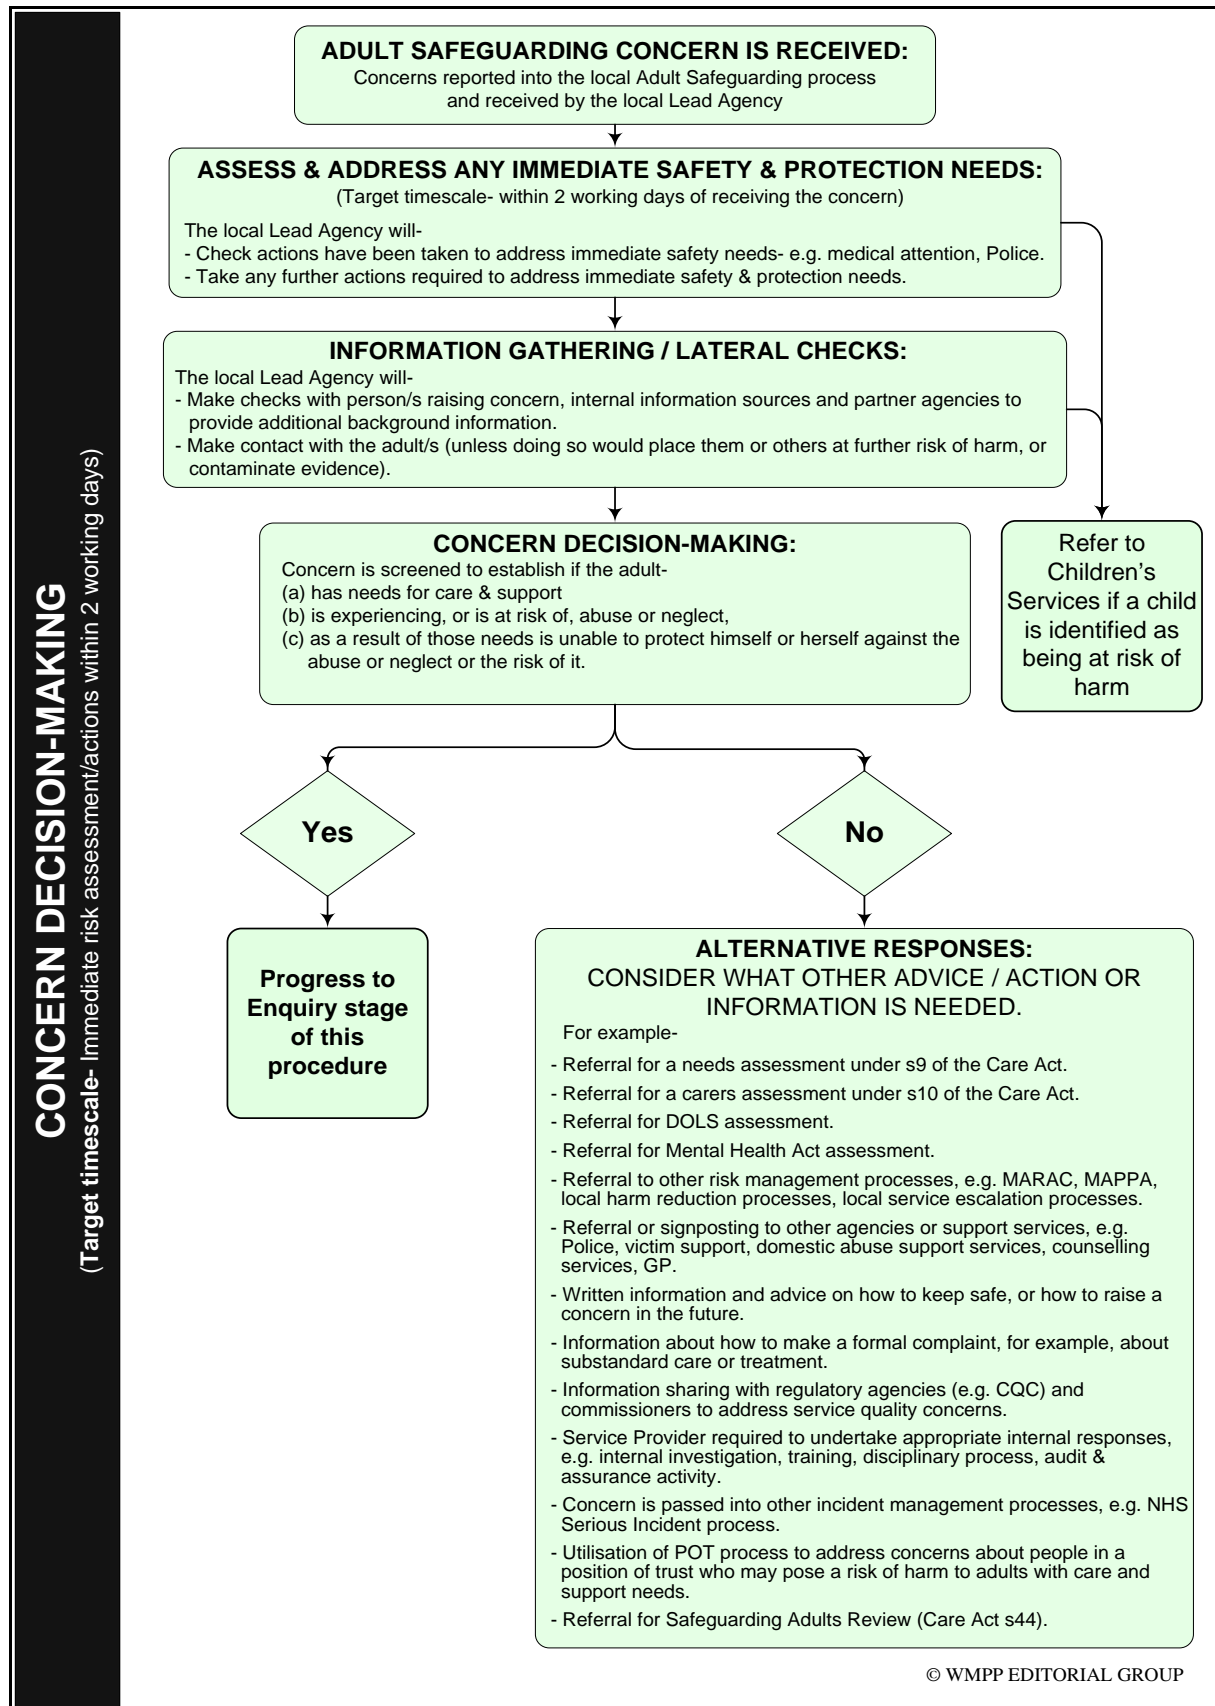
CONCERN DECISION-MAKING
(Target timescale- Immediate risk assessment/actions within 2 working days)

ADULT SAFEGUARDING CONCERN IS RECEIVED:
Concerns reported into the local Adult Safeguarding process and received by the local Lead Agency

ASSESS & ADDRESS ANY IMMEDIATE SAFETY & PROTECTION NEEDS:
(Target timescale- within 2 working days of receiving the concern)
The local Lead Agency will-
- Check actions have been taken to address immediate safety needs- e.g. medical attention, Police.
- Take any further actions required to address immediate safety & protection needs.

INFORMATION GATHERING / LATERAL CHECKS:
The local Lead Agency will-
- Make checks with person/s raising concern, internal information sources and partner agencies to provide additional background information.
- Make contact with the adult/s (unless doing so would place them or others at further risk of harm, or contaminate evidence).

CONCERN DECISION-MAKING:
Concern is screened to establish if the adult-
(a) has needs for care & support
(b) is experiencing, or is at risk of, abuse or neglect,
(c) as a result of those needs is unable to protect himself or herself against the abuse or neglect or the risk of it.

Refer to Children's Services if a child is identified as being at risk of harm

Yes

No

Progress to Enquiry stage of this procedure

ALTERNATIVE RESPONSES:
CONSIDER WHAT OTHER ADVICE / ACTION OR INFORMATION IS NEEDED.
For example-
- Referral for a needs assessment under s9 of the Care Act.
- Referral for a carers assessment under s10 of the Care Act.
- Referral for DOLS assessment.
- Referral for Mental Health Act assessment.
- Referral to other risk management processes, e.g. MARAC, MAPPA, local harm reduction processes, local service escalation processes.
- Referral or signposting to other agencies or support services, e.g. Police, victim support, domestic abuse support services, counselling services, GP.
- Written information and advice on how to keep safe, or how to raise a concern in the future.
- Information about how to make a formal complaint, for example, about substandard care or treatment.
- Information sharing with regulatory agencies (e.g. CQC) and commissioners to address service quality concerns.
- Service Provider required to undertake appropriate internal responses, e.g. internal investigation, training, disciplinary process, audit & assurance activity.
- Concern is passed into other incident management processes, e.g. NHS Serious Incident process.
- Utilisation of POT process to address concerns about people in a position of trust who may pose a risk of harm to adults with care and support needs.
- Referral for Safeguarding Adults Review (Care Act s44).

© WMPP EDITORIAL GROUP